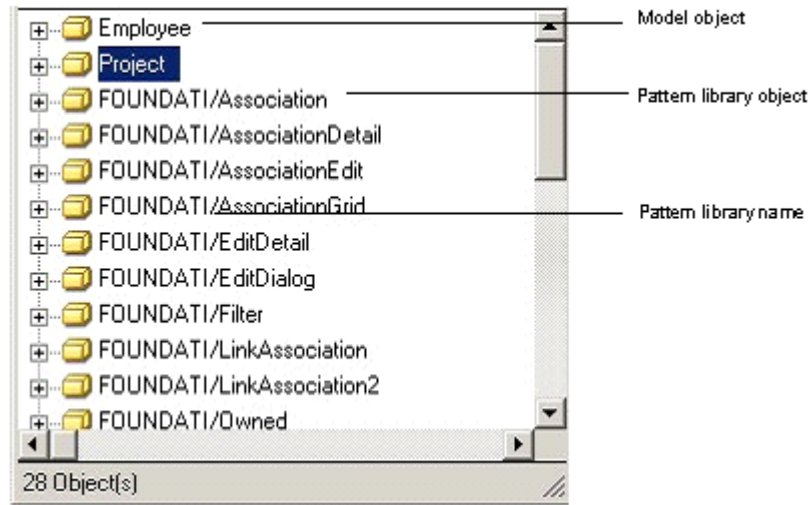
Employee
Project
FOUNDATI/Association
FOUNDATI/AssociationDetail
FOUNDATI/AssociationEdit
FOUNDATI/AssociationGrid
FOUNDATI/EditDetail
FOUNDATI/EditDialog
FOUNDATI/Filter
FOUNDATI/LinkAssociation
FOUNDATI/LinkAssociation2
FOUNDATI/Owned
28 Object(s)

Model object
Pattern library object
Pattern library name